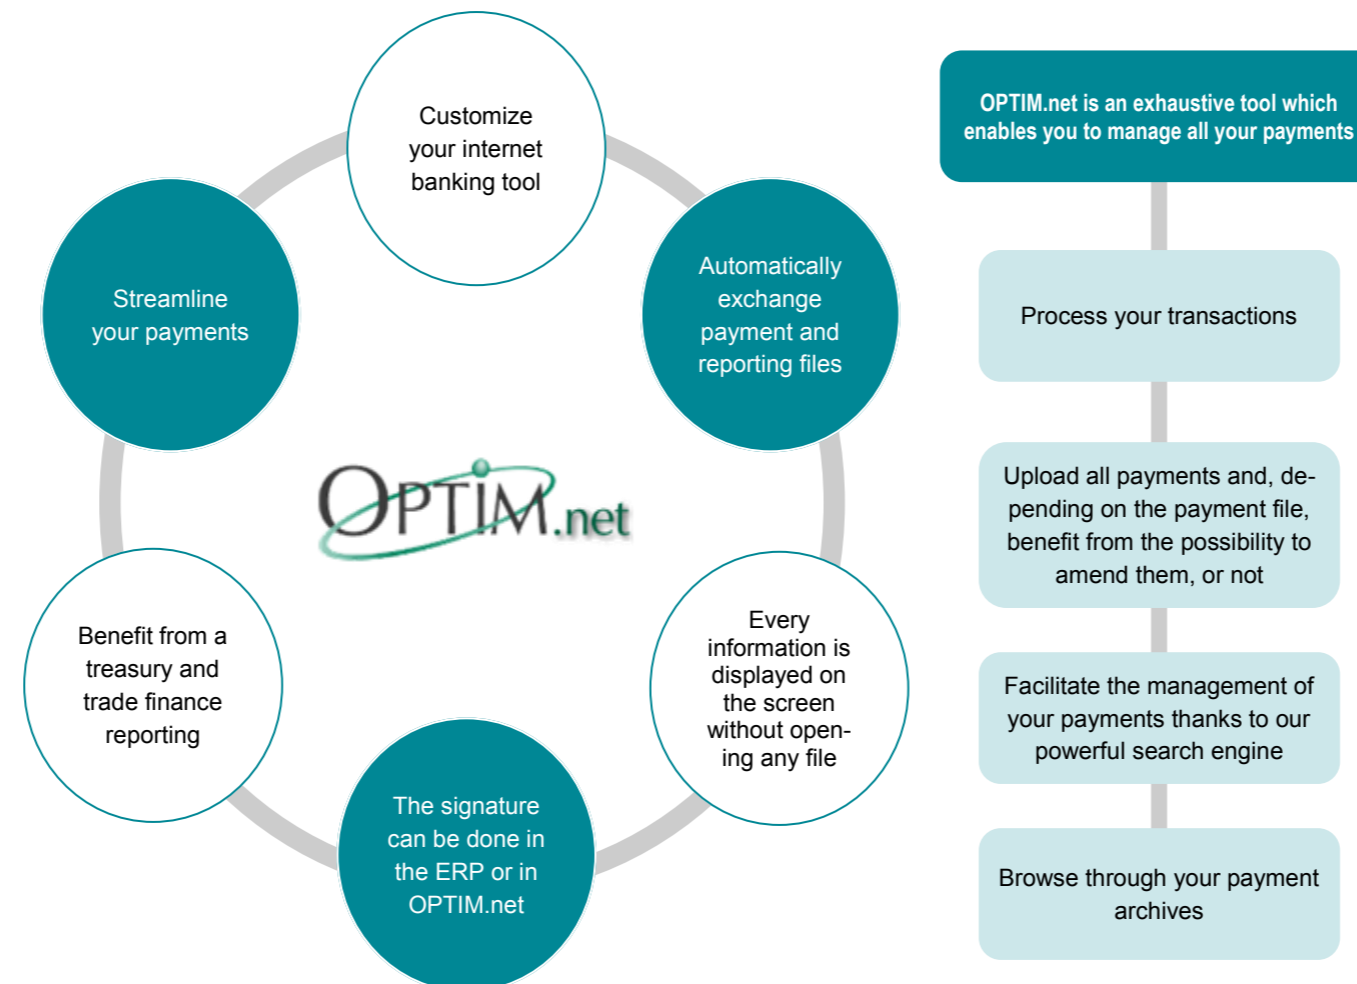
Customize your internet banking tool

Automatically exchange payment and reporting files

Every information is displayed on the screen without opening any file

The signature can be done in the ERP or in OPTIM.net

Benefit from a treasury and trade finance reporting

Streamline your payments

OPTIM.net

OPTIM.net is an exhaustive tool which enables you to manage all your payments

Process your transactions

Upload all payments and, depending on the payment file, benefit from the possibility to amend them, or not

Facilitate the management of your payments thanks to our powerful search engine

Browse through your payment archives